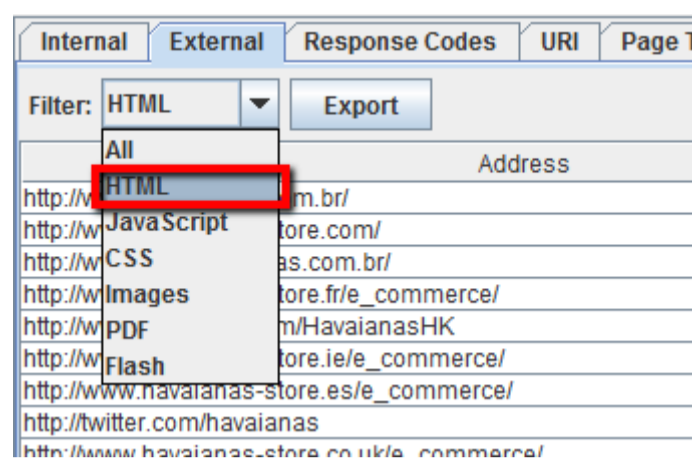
Internal | External | Response Codes | URI | Page T

Filter: HTML ▼ Export

All
HTML
JavaScript
CSS
Images
PDF
Flash

Address

http://w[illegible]m.br/
http://w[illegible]tore.com/
http://w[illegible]as.com.br/
http://w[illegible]tore.fr/e_commerce/
http://w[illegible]m/HavaianasHK
http://w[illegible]tore.ie/e_commerce/
http://www.havaianas-store.es/e_commerce/
http://twitter.com/havaianas
http://www.havaianas-store.co.uk/e_commerce/